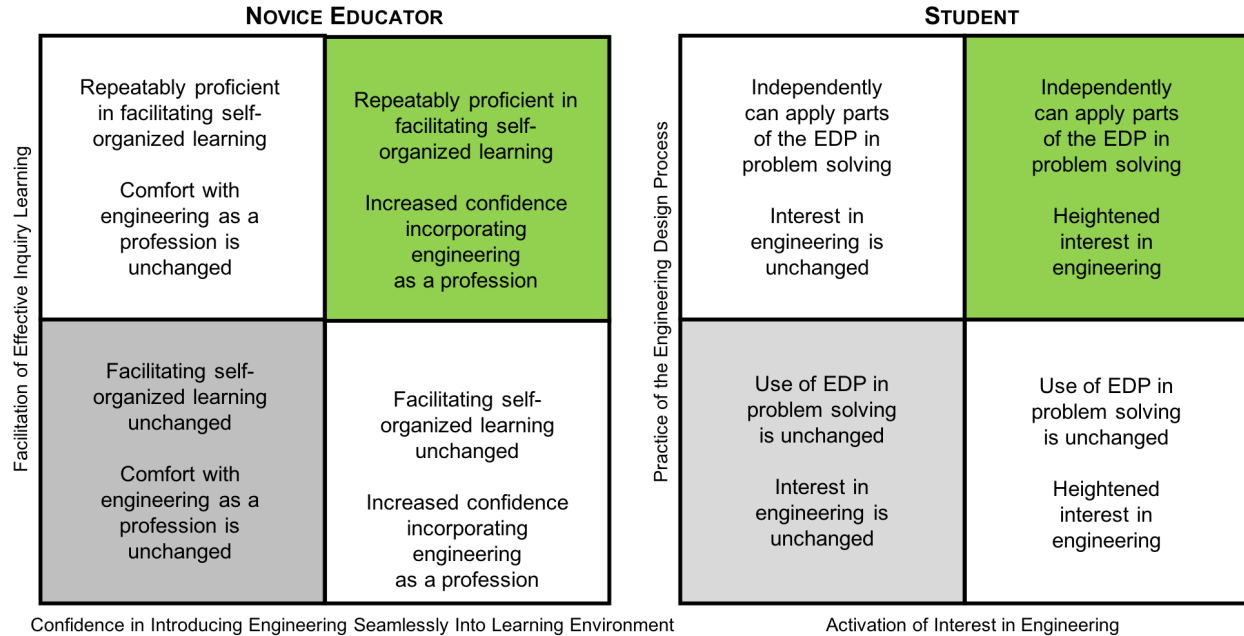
NOVICE EDUCATOR

Facilitation of Effective Inquiry Learning

| | |
|---|---|
| Repeatably proficient in facilitating self-organized learning<br><br>Comfort with engineering as a profession is unchanged | Repeatably proficient in facilitating self-organized learning<br><br>Increased confidence incorporating engineering as a profession |
| Facilitating self-organized learning unchanged<br><br>Comfort with engineering as a profession is unchanged | Facilitating self-organized learning unchanged<br><br>Increased confidence incorporating engineering as a profession |

Confidence in Introducing Engineering Seamlessly Into Learning Environment

STUDENT

Practice of the Engineering Design Process

| | |
|---|---|
| Independently can apply parts of the EDP in problem solving<br><br>Interest in engineering is unchanged | Independently can apply parts of the EDP in problem solving<br><br>Heightened interest in engineering |
| Use of EDP in problem solving is unchanged<br><br>Interest in engineering is unchanged | Use of EDP in problem solving is unchanged<br><br>Heightened interest in engineering |

Activation of Interest in Engineering